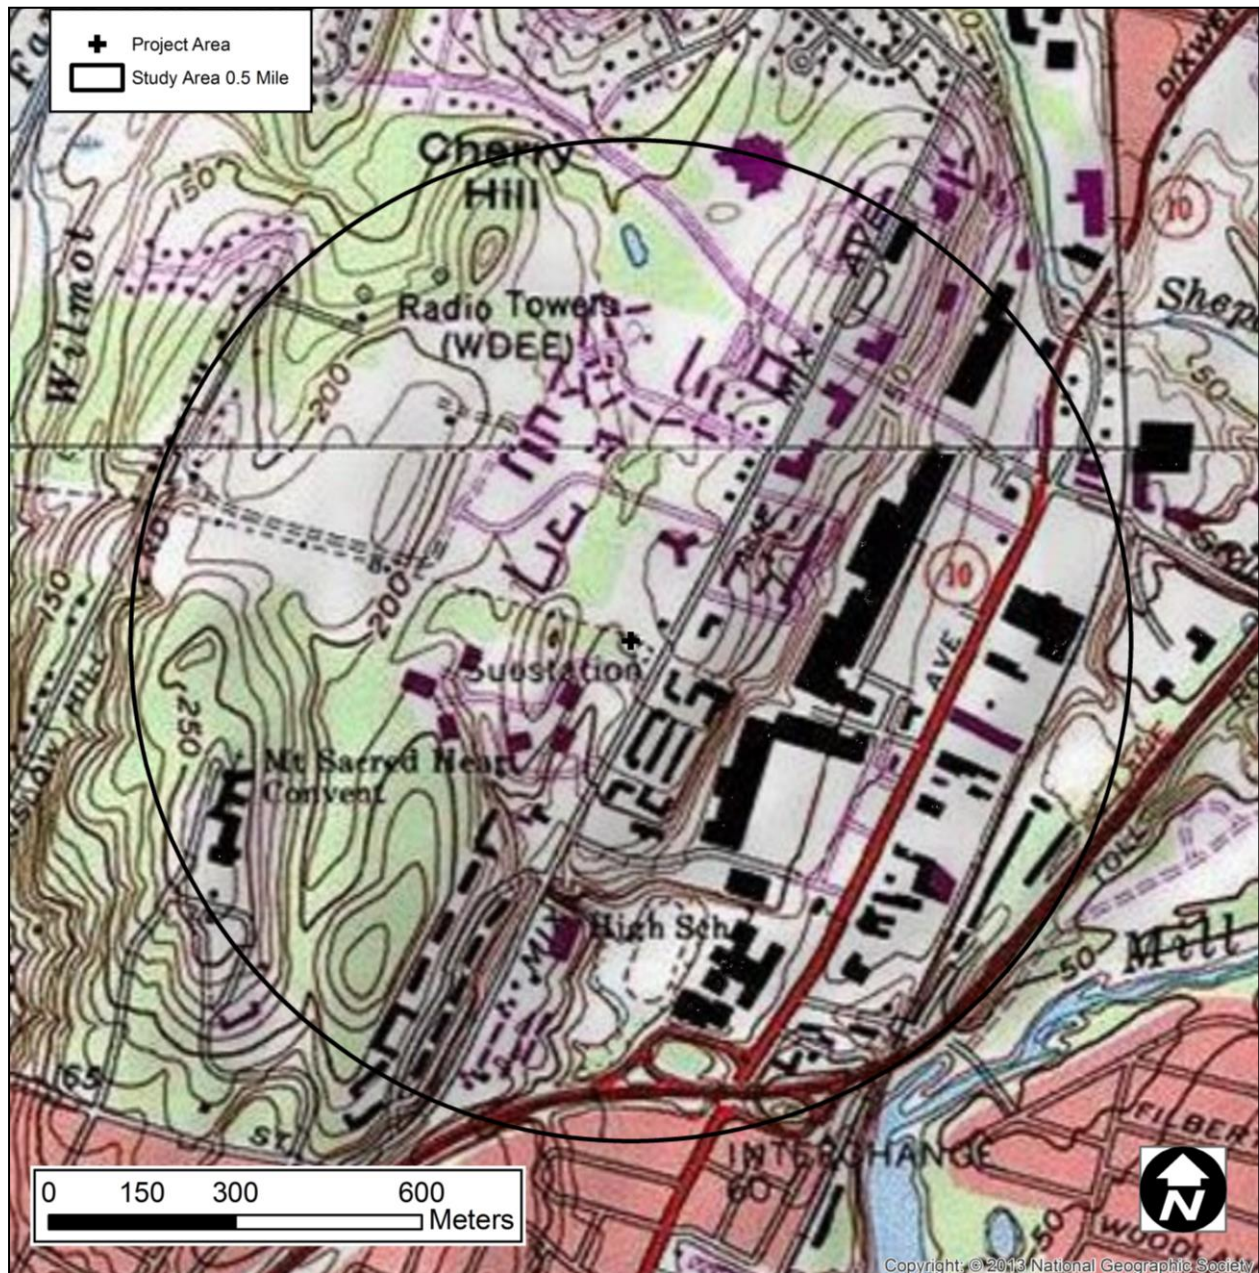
Project Area
Study Area 0.5 Mile

Cherry Hill
150
Wilmot
Radio Towers (WDEE)
200
AVE
50
10
DIXWELL
Shep
150
200
Suestation
10
AVE
250
Mt Sacred Heart Convent
High Sch
TOLL
50
Mill
165
ST
INTERCHANGE 60
FILBER
WOOD

0 150 300 600 Meters

N

Copyright: © 2013 National Geographic Society